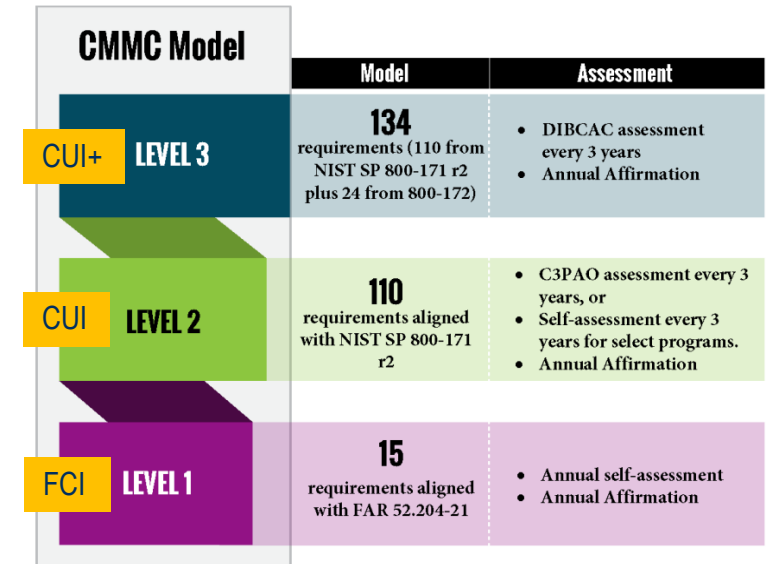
CMMC Model

| | Model | Assessment |
|---|---|---|
| CUI+ LEVEL 3 | **134** requirements (110 from NIST SP 800-171 r2 plus 24 from 800-172) | • DIBCAC assessment every 3 years • Annual Affirmation |
| CUI LEVEL 2 | **110** requirements aligned with NIST SP 800-171 r2 | • C3PAO assessment every 3 years, or • Self-assessment every 3 years for select programs. • Annual Affirmation |
| FCI LEVEL 1 | **15** requirements aligned with FAR 52.204-21 | • Annual self-assessment • Annual Affirmation |